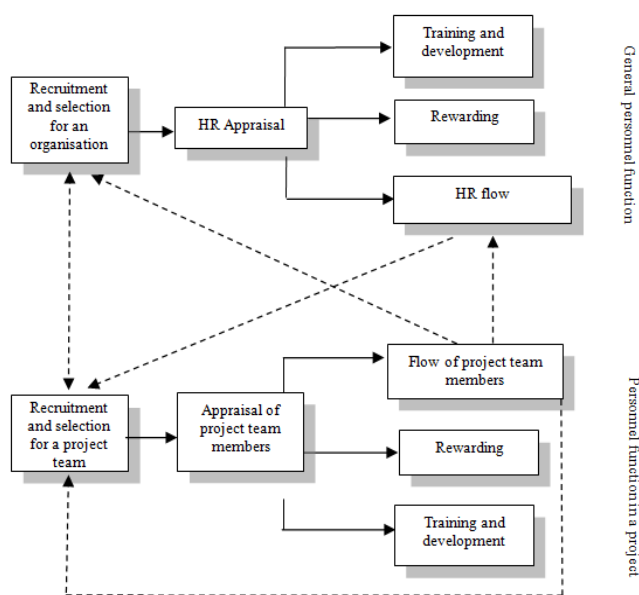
Recruitment and selection for an organisation

HR Appraisal

Training and development

Rewarding

HR flow

General personnel function

Recruitment and selection for a project team

Appraisal of project team members

Flow of project team members

Rewarding

Training and development

Personnel function in a project